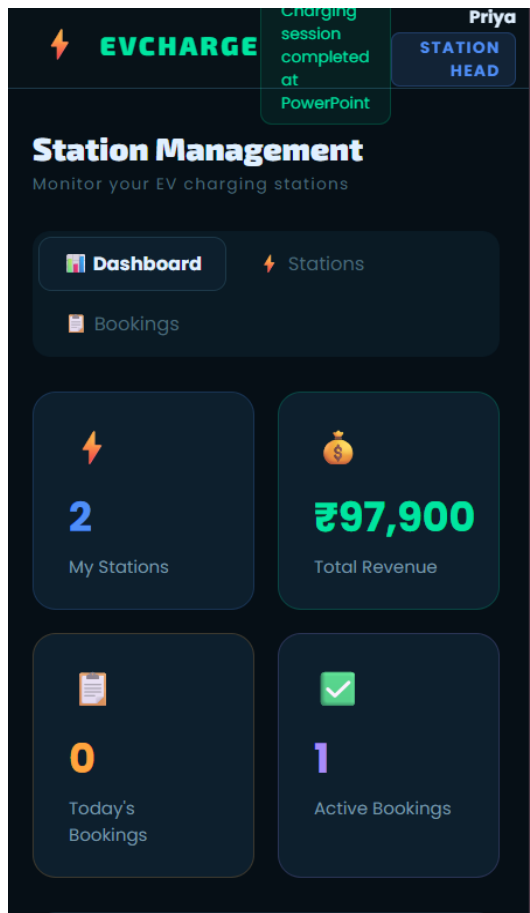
EVCHARGE

Charging session completed at PowerPoint

Priya

STATION HEAD

Station Management

Monitor your EV charging stations

Dashboard

Stations

Bookings

2

My Stations

₹97,900

Total Revenue

0

Today's Bookings

1

Active Bookings